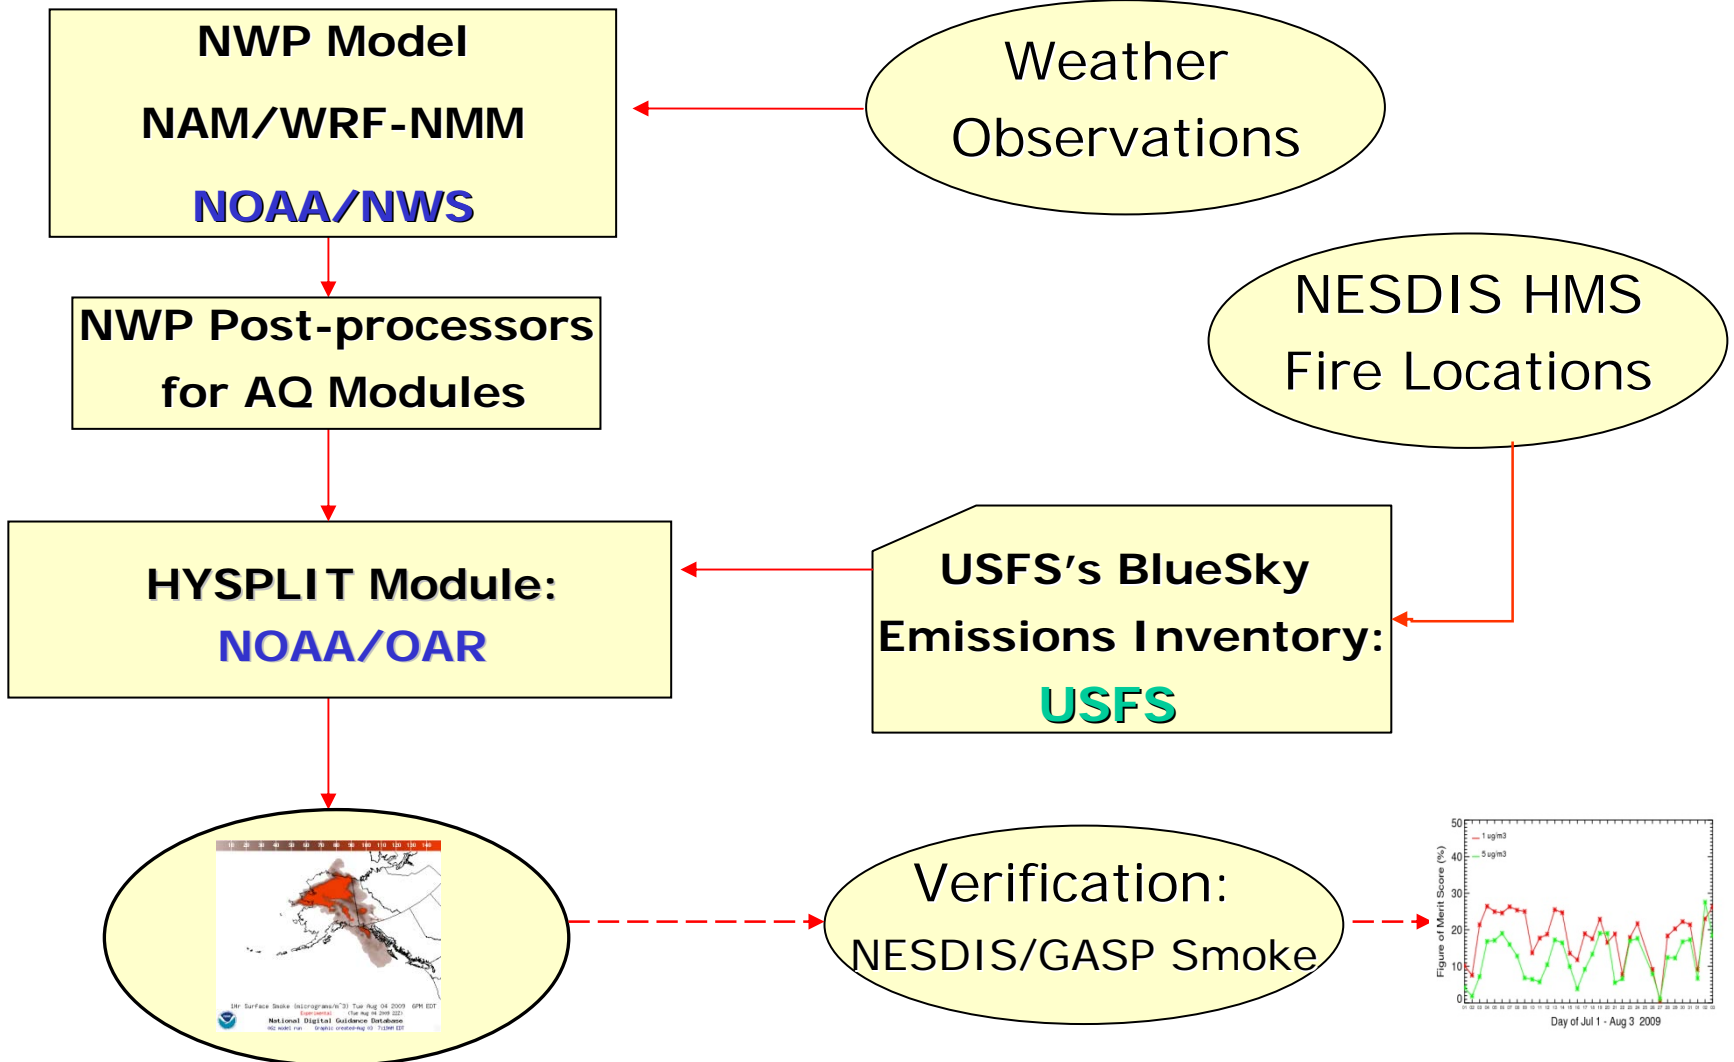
NWP Model

NAM/WRF-NMM

NOAA/NWS

Weather Observations

NWP Post-processors for AQ Modules

NESDIS HMS Fire Locations

HYSPLIT Module: NOAA/OAR

USFS's BlueSky Emissions Inventory: USFS

1Hr Surface Smoke (micrograms/m^3) Tue Aug 04 2009 6PM EDT
National Digital Guidance Database

Verification: NESDIS/GASP Smoke

50
40
30
20
10
0
1 ug/m3
5 ug/m3
Figure of Merit Score (%)
Day of Jul 1 - Aug 3 2009